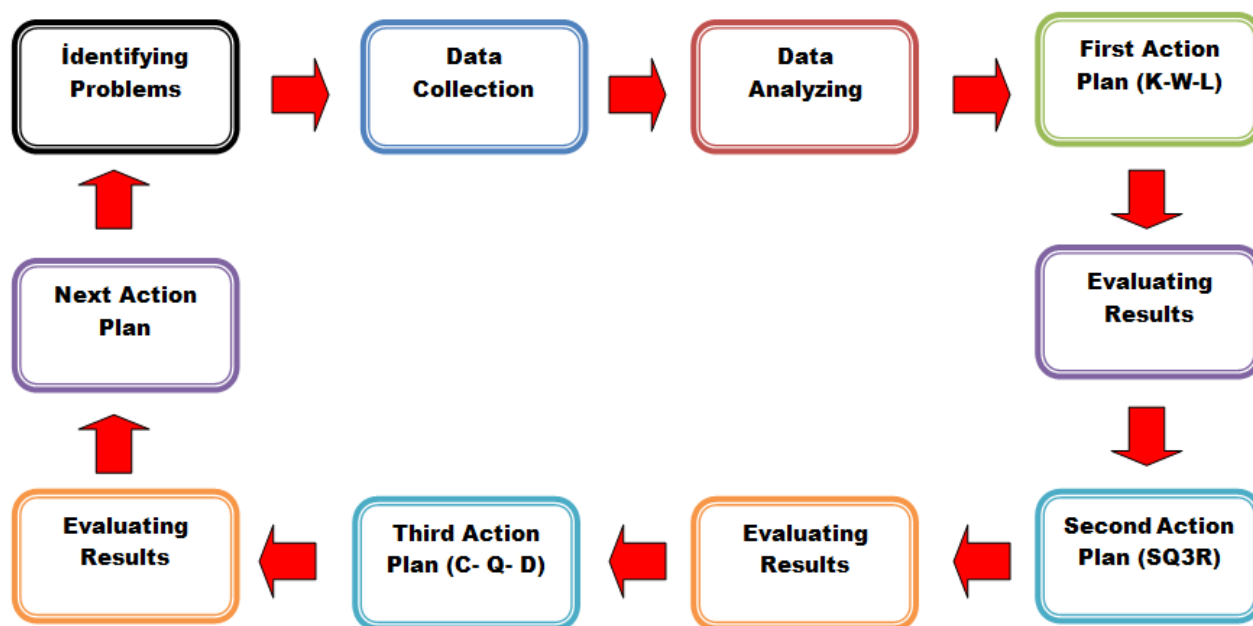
İdentifying Problems

Data Collection

Data Analyzing

First Action Plan (K-W-L)

Evaluating Results

Second Action Plan (SQ3R)

Evaluating Results

Third Action Plan (C- Q- D)

Evaluating Results

Next Action Plan